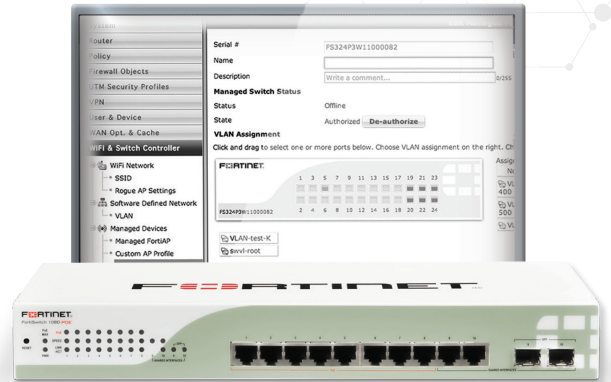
System
Router
Policy
Firewall Objects
UTM Security Profiles
VPN
User & Device
WAN Opt. & Cache
WiFi & Switch Controller
WiFi Network
SSID
Rogue AP Settings
Software Defined Network
VLAN
Managed Devices
Managed FortiAP
Custom AP Profile

Serial #
FS324P3W11000082
Name
Description
Write a comment...
0/255
Managed Switch Status
Status
Offline
State
Authorized
De-authorize
VLAN Assignment
Click and drag to select one or more ports below. Choose VLAN assignment on the right. Cl
FORTINET
1 3 5 7 9 11 13 15 17 19 21 23
2 4 6 8 10 12 14 16 18 20 22 24
FS324P3W11000082
VLAN-test-K
swvl-root
Assig
VL
400
VL
500
VL

FORTINET
FORTINET
FortiSwitch 108D-POE
RESET